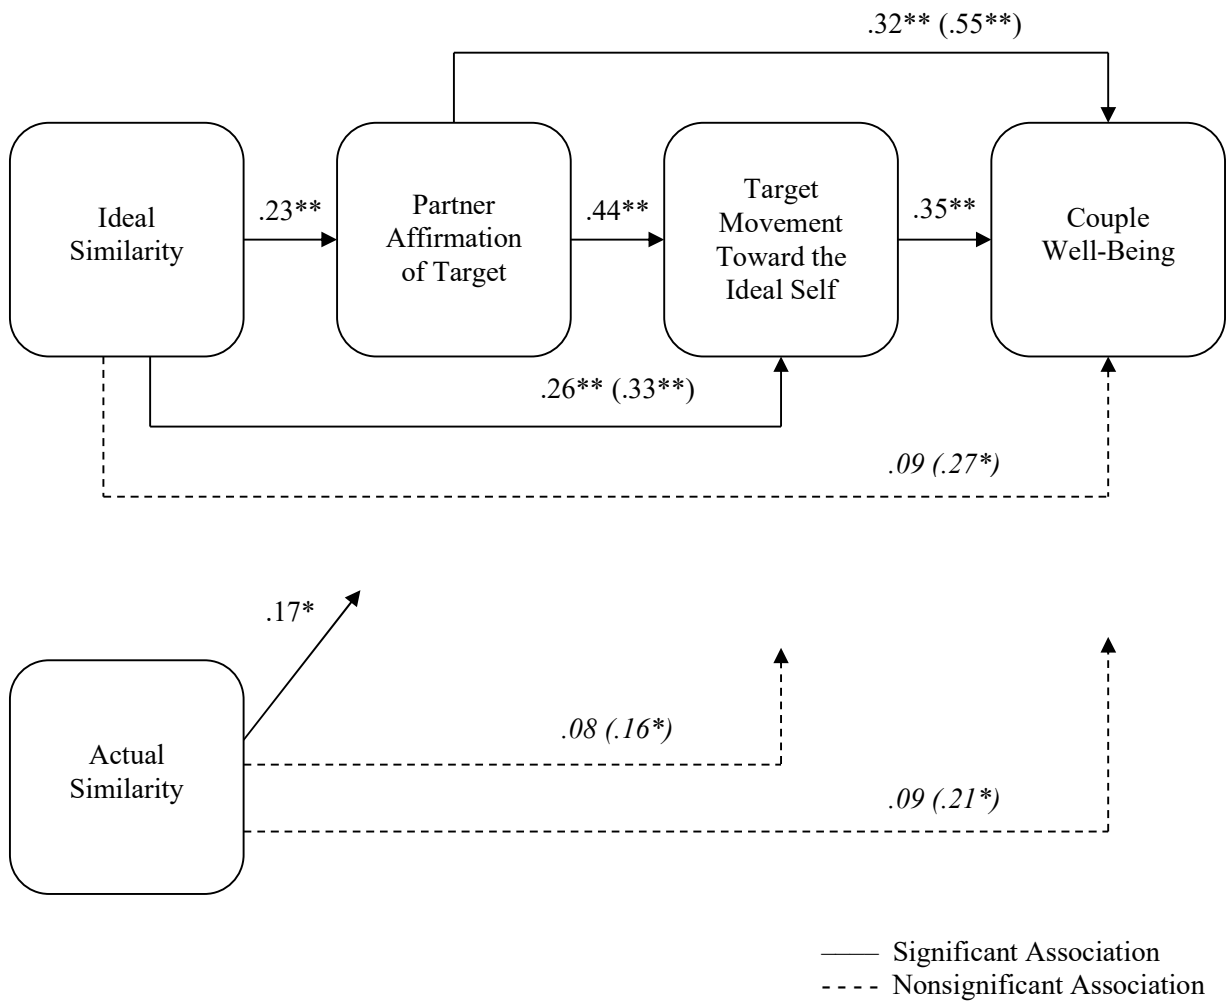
.32** (.55**)

Ideal Similarity

.23**

Partner Affirmation of Target

.44**

Target Movement Toward the Ideal Self

.35**

Couple Well-Being

.26** (.33**)

.09 (.27*)

.17*

Actual Similarity

.08 (.16*)

.09 (.21*)

—— Significant Association
- - - - Nonsignificant Association